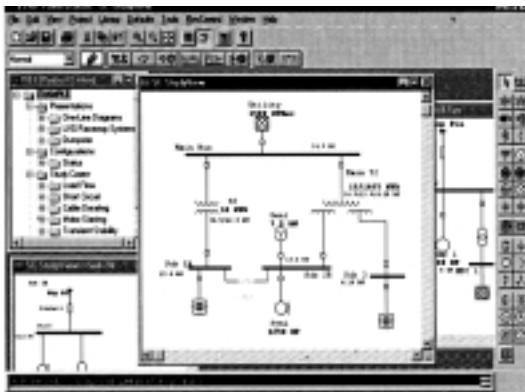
File Edit View Project Library Defaults Tools RevControl Window Help

Normal

Presentations
One-Line Diagrams
U/G Raceway Systems
Dumpster
Configurations
Status
Study Cases
Load Flow
Short Circuit
Cable Derating
Motor Starting
Transient Stability

Utility
Main Bus
Gen1
Sub 2A
Sub 3
Syn1
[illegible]